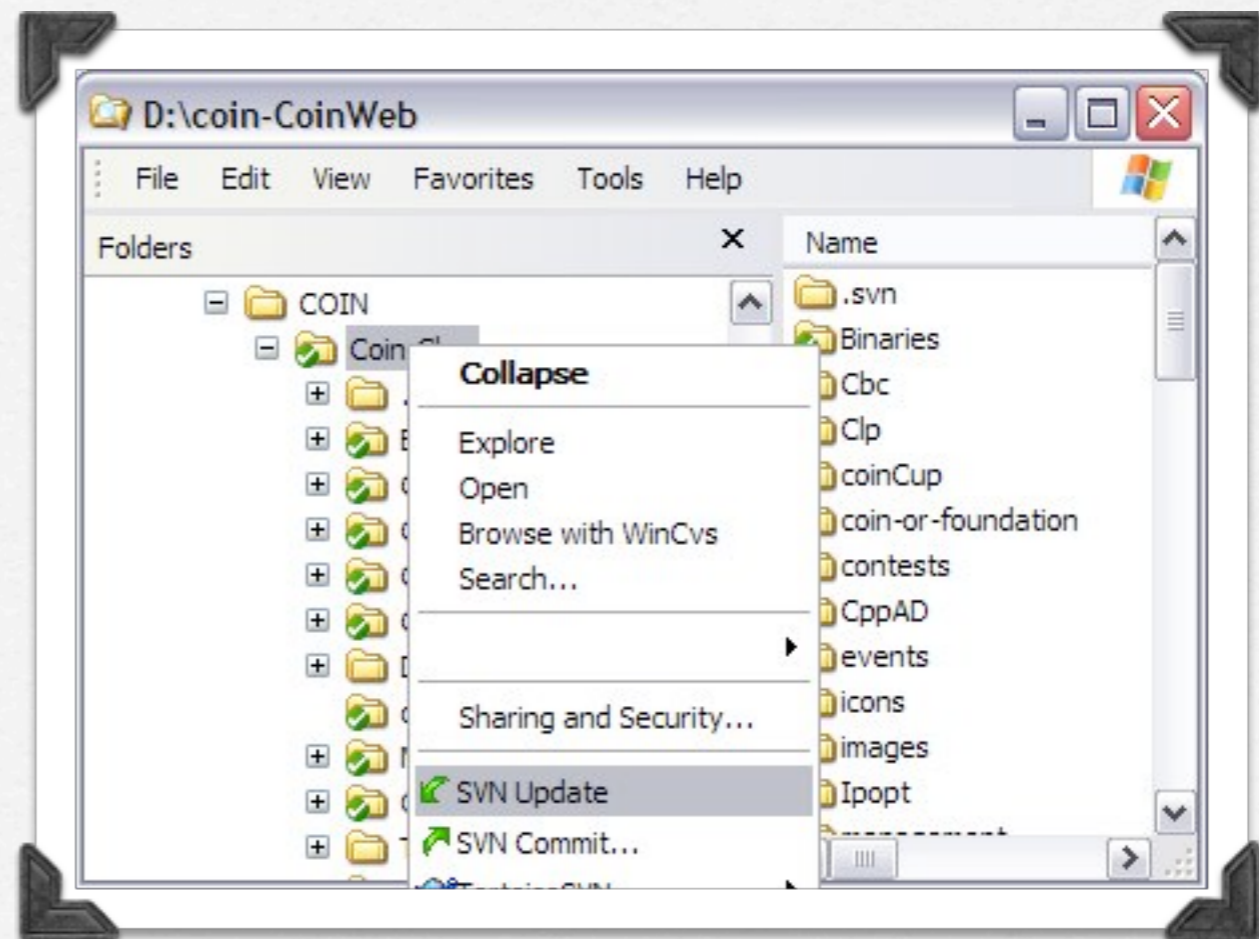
D:\coin-CoinWeb

File Edit View Favorites Tools Help

Folders ×

COIN
Coin-C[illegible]

Collapse
Explore
Open
Browse with WinCvs
Search...
Sharing and Security...
SVN Update
SVN Commit...
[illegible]

Name
.svn
Binaries
Cbc
Clp
coinCup
coin-or-foundation
contests
CppAD
events
icons
images
Ipopt
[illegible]